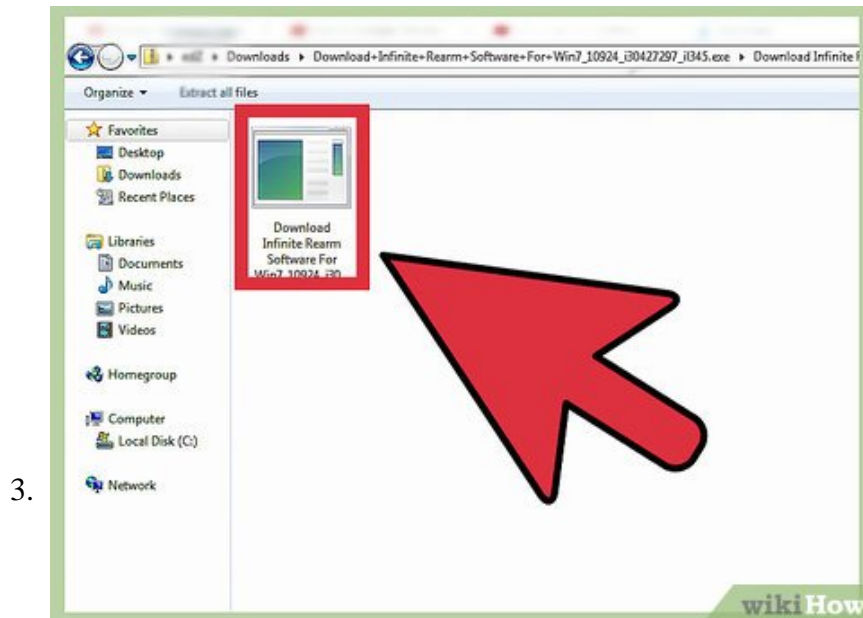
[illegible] ▸ Downloads ▸ Download+Infinite+Rearm+Software+For+Win7_10924_i30427297_il345.exe ▸ Download Infinite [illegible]

Organize ▾ Extract all files

Favorites
Desktop
Downloads
Recent Places

Libraries
Documents
Music
Pictures
Videos

Homegroup

Computer
Local Disk (C:)

Network

Download Infinite Rearm Software For Win7_10924_i30

3.

wikiHow